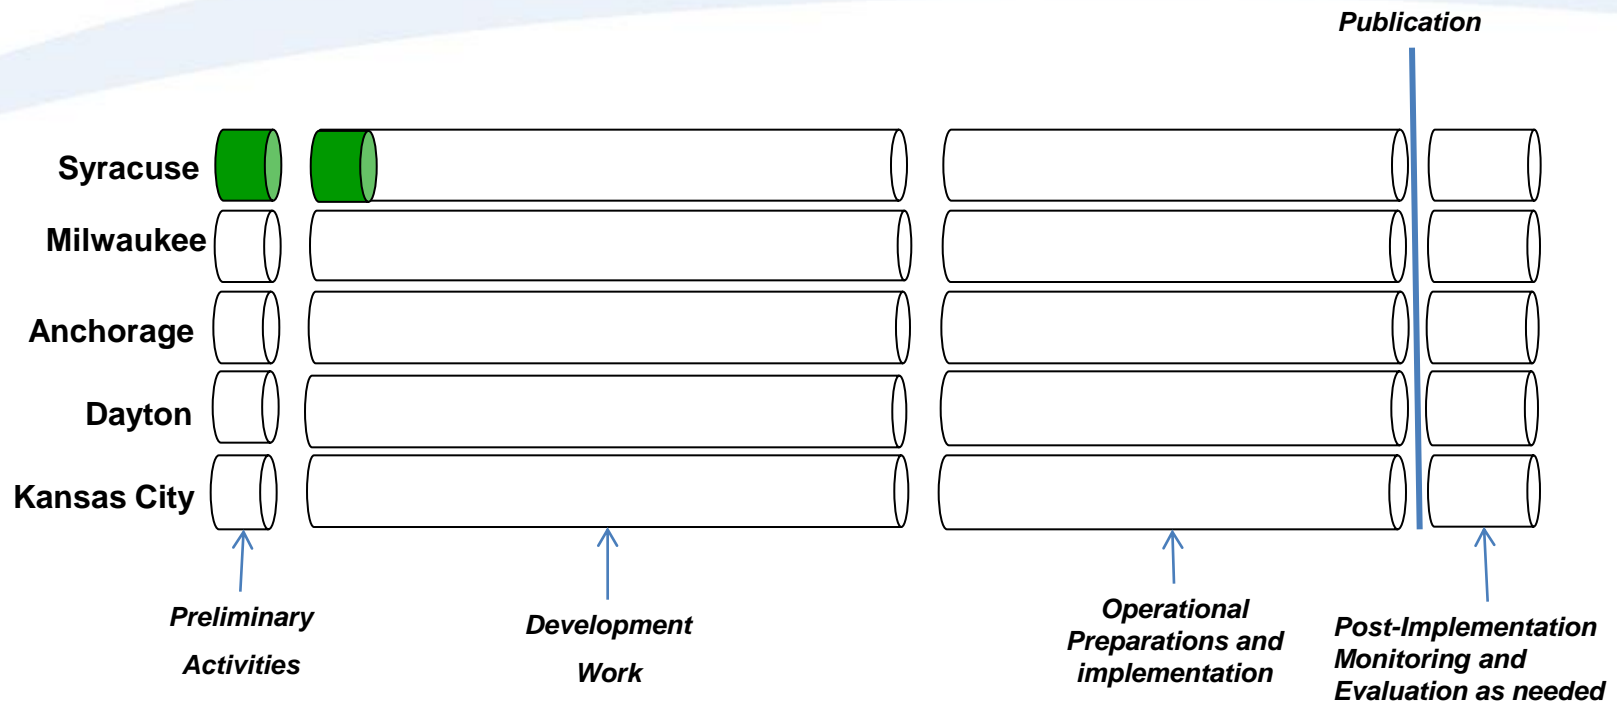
Publication

Syracuse

Milwaukee

Anchorage

Dayton

Kansas City

Preliminary

Activities

Development

Work

Operational Preparations and implementation

Post-Implementation Monitoring and Evaluation as needed